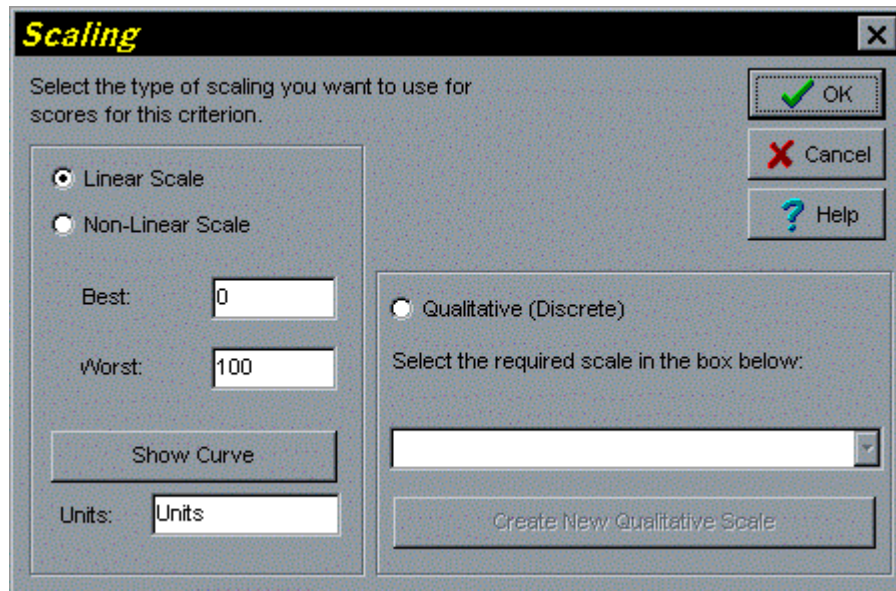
Scaling

Select the type of scaling you want to use for scores for this criterion.

OK

Cancel

Help

Linear Scale

Non-Linear Scale

Best: 0

Worst: 100

Show Curve

Units: Units

Qualitative (Discrete)

Select the required scale in the box below:

Create New Qualitative Scale